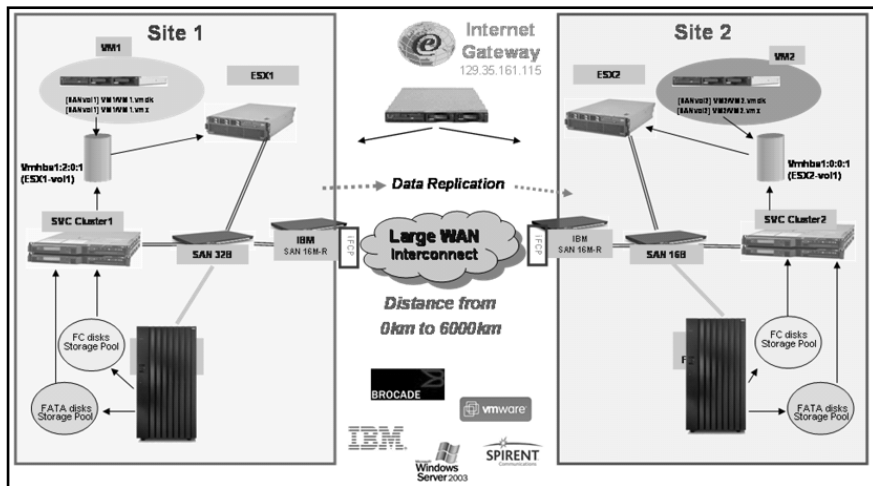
Site 1

VM1

[SANvol1] VM/VM1.vmdk
[SANvol1] VM/VM1.vmx

ESX1

Vmhba1:2:0:1
(ESX1-vol1)

SVC Cluster1

SAN 32B

IBM
SAN 16M-R

iFCP

FC disks
Storage Pool

FATA disks
Storage Pool

Internet
Gateway
129.35.161.115

Data Replication

Large WAN
Interconnect

Distance from
0km to 6000km

BROCADE

vmware

IBM

Windows
Server 2003

SPIRENT

Site 2

ESX2

VM2

[SANvol2] VM/VM2.vmdk
[SANvol2] VM/VM2.vmx

Vmhba1:0:0:1
(ESX2-vol1)

iFCP

IBM
SAN 16M-R

SAN 16B

SVC Cluster2

FC disks
Storage Pool

FC

FATA disks
Storage Pool